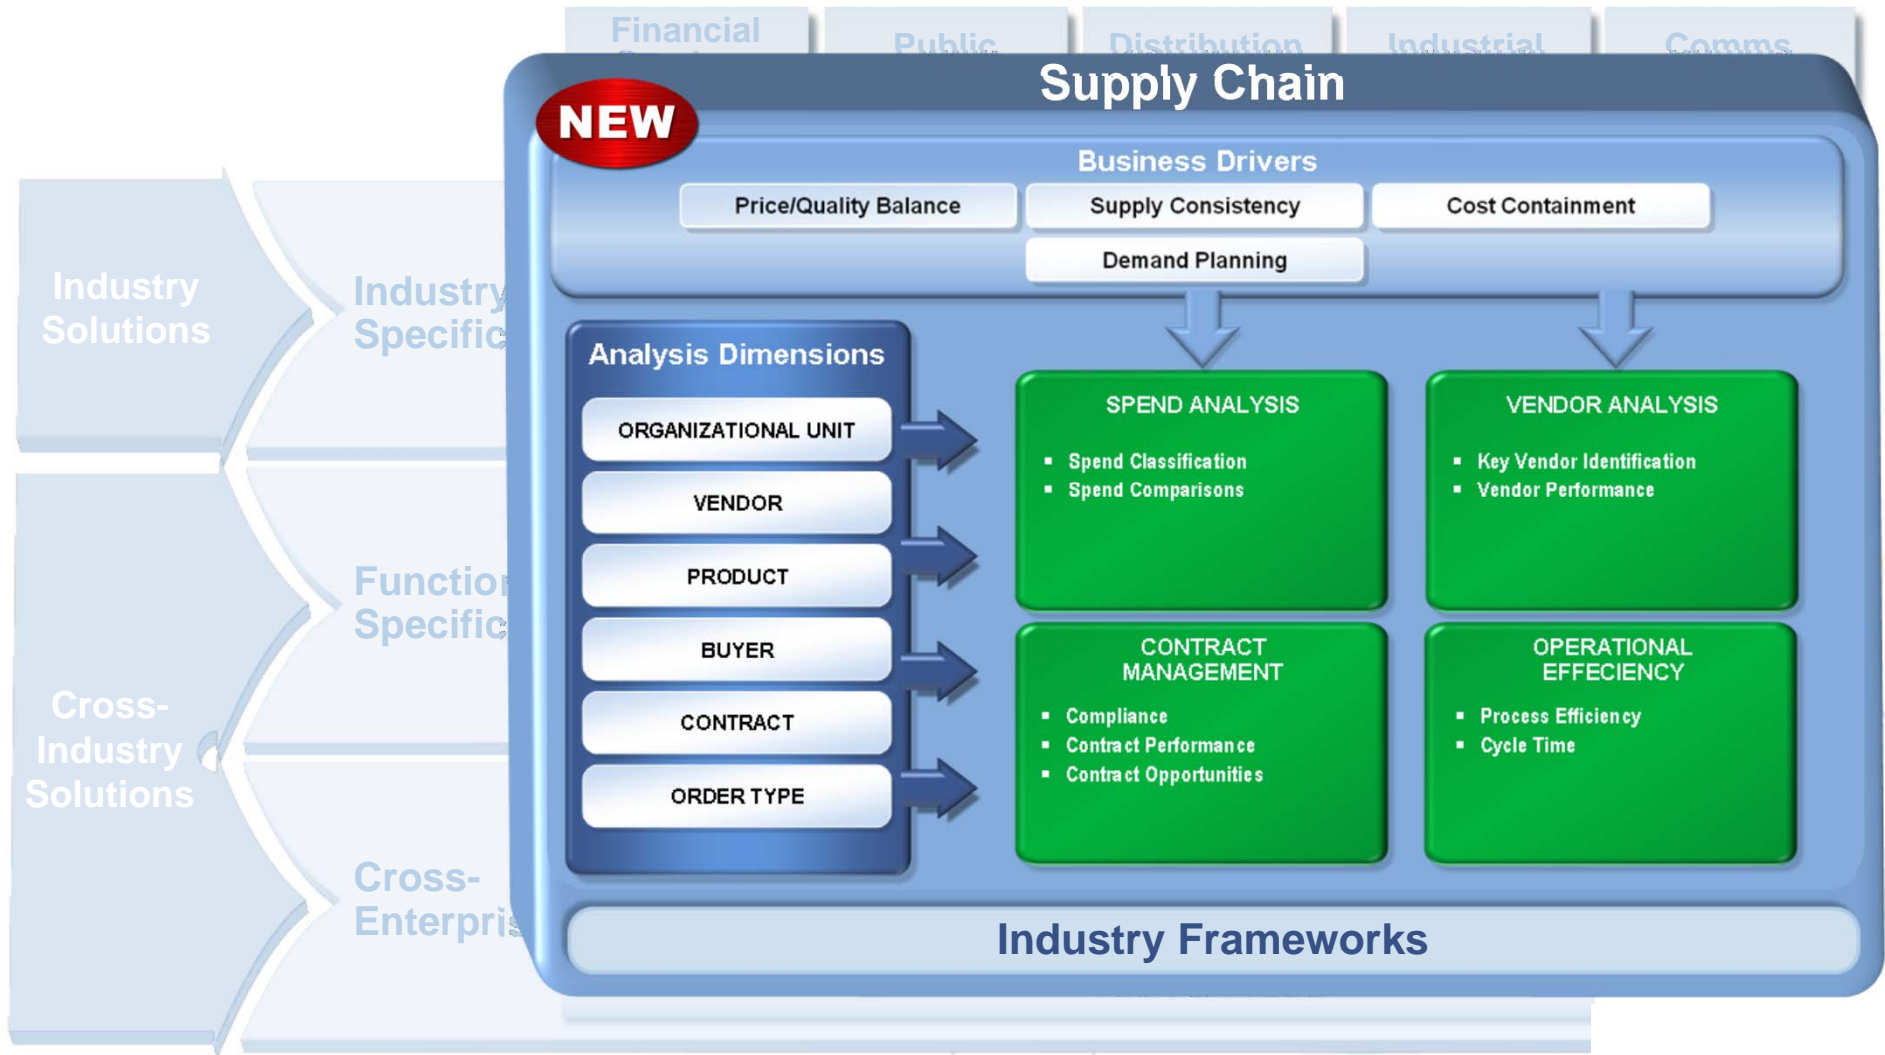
Financial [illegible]

Public

Distribution

Industrial

Comms

NEW

Supply Chain

Industry Solutions

Industry Specific

Function Specific

Cross-Industry Solutions

Cross-Enterpri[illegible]

Business Drivers

Price/Quality Balance

Supply Consistency

Cost Containment

Demand Planning

Analysis Dimensions

ORGANIZATIONAL UNIT

VENDOR

PRODUCT

BUYER

CONTRACT

ORDER TYPE

SPEND ANALYSIS

- Spend Classification
- Spend Comparisons

VENDOR ANALYSIS

- Key Vendor Identification
- Vendor Performance

CONTRACT MANAGEMENT

- Compliance
- Contract Performance
- Contract Opportunities

OPERATIONAL EFFECIENCY

- Process Efficiency
- Cycle Time

Industry Frameworks